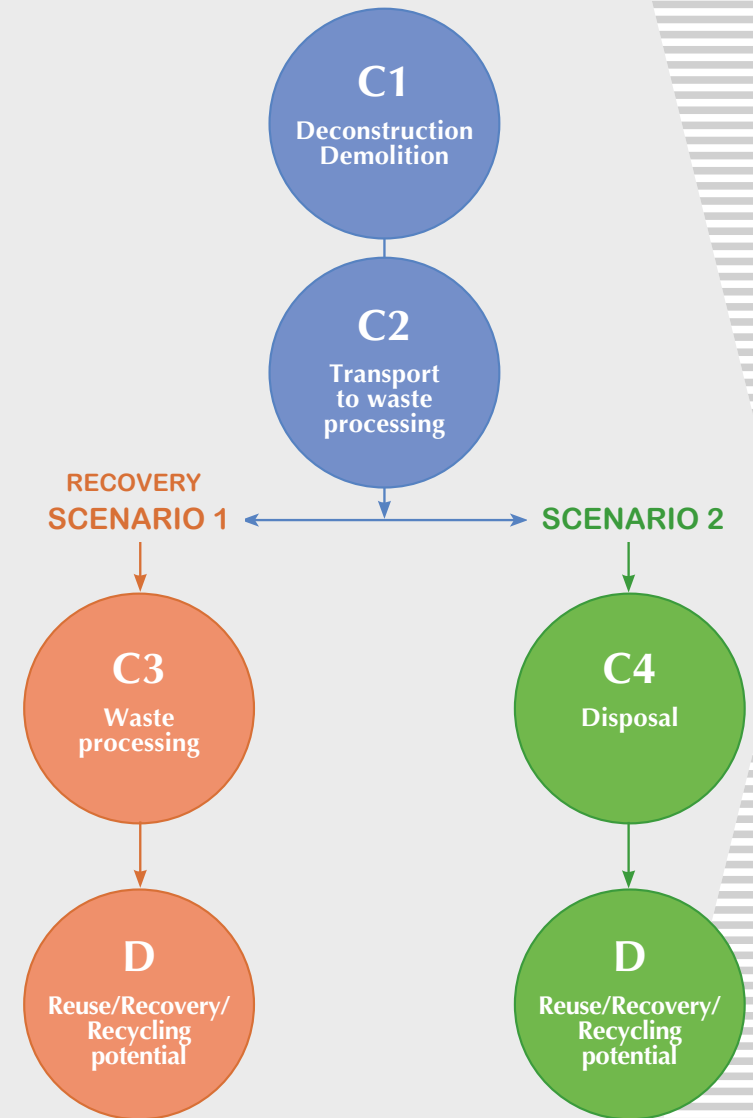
C1
Deconstruction
Demolition

C2
Transport to waste processing

RECOVERY
SCENARIO 1

SCENARIO 2

C3
Waste processing

C4
Disposal

D
Reuse/Recovery/ Recycling potential

D
Reuse/Recovery/ Recycling potential